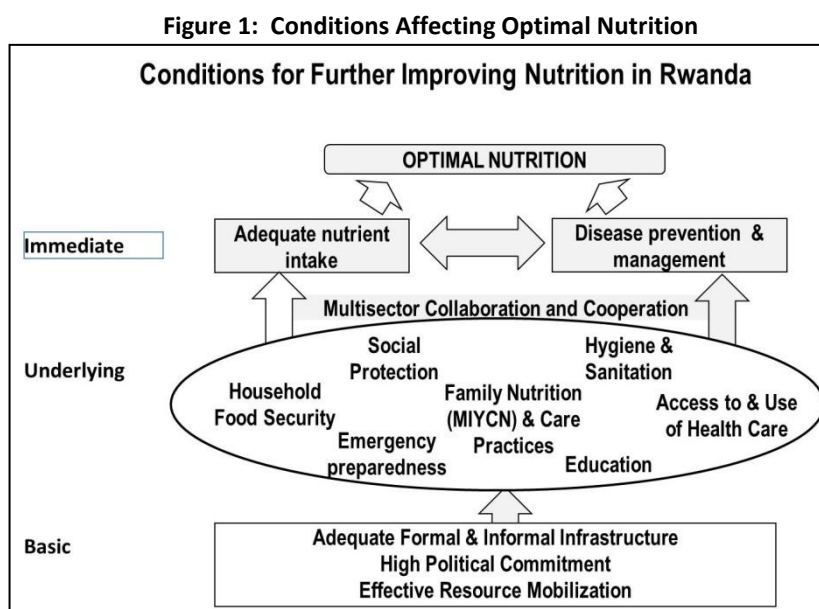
Figure 1: Conditions Affecting Optimal Nutrition

Conditions for Further Improving Nutrition in Rwanda

OPTIMAL NUTRITION

Immediate

Adequate nutrient intake

Disease prevention & management

Multisector Collaboration and Cooperation

Underlying

Social Protection

Hygiene & Sanitation

Household Food Security

Family Nutrition (MIYCN) & Care Practices

Access to & Use of Health Care

Emergency preparedness

Education

Basic

Adequate Formal & Informal Infrastructure
High Political Commitment
Effective Resource Mobilization